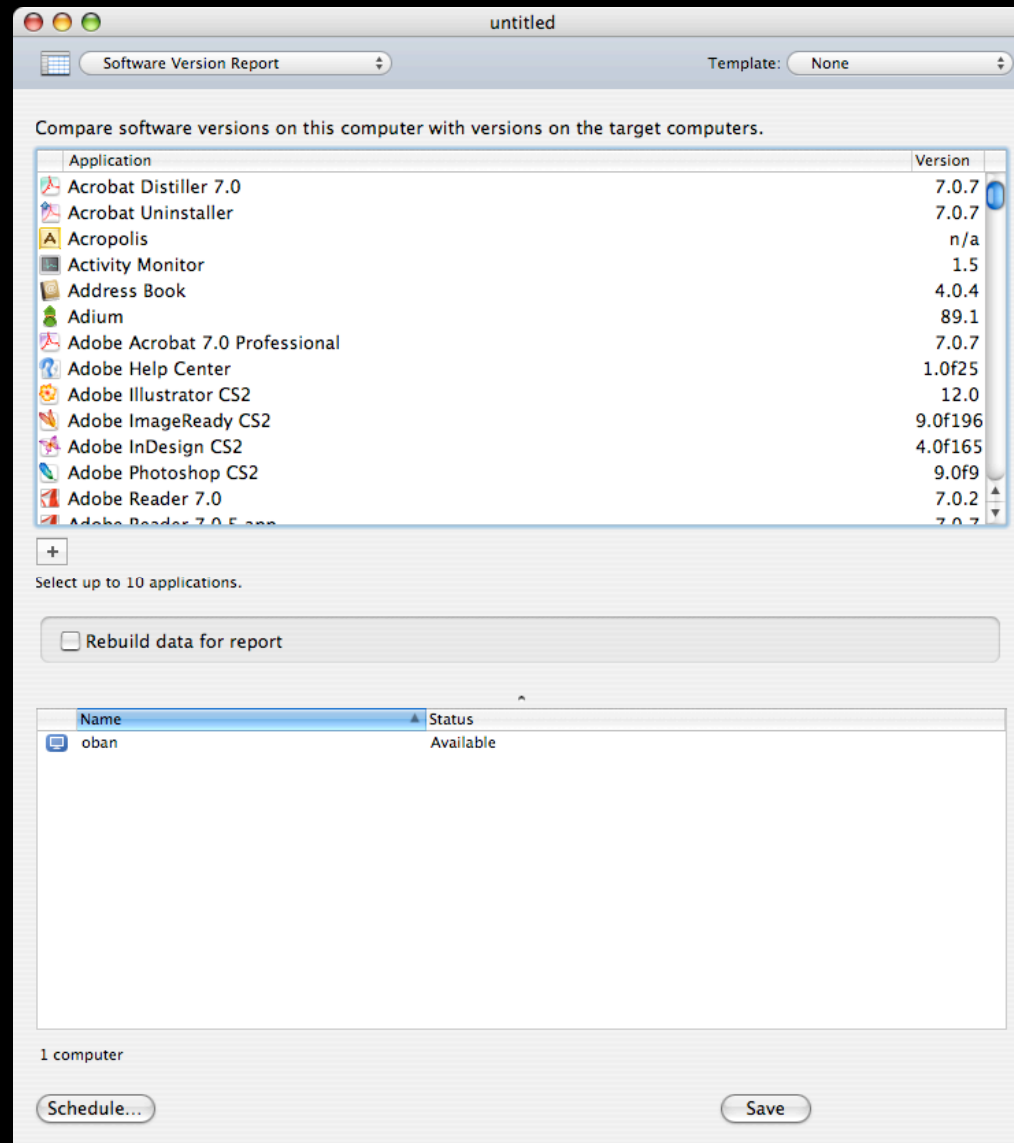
untitled

Software Version Report

Template: None

Compare software versions on this computer with versions on the target computers.

| Application | Version |
|---|---|
| Acrobat Distiller 7.0 | 7.0.7 |
| Acrobat Uninstaller | 7.0.7 |
| Acropolis | n/a |
| Activity Monitor | 1.5 |
| Address Book | 4.0.4 |
| Adium | 89.1 |
| Adobe Acrobat 7.0 Professional | 7.0.7 |
| Adobe Help Center | 1.0f25 |
| Adobe Illustrator CS2 | 12.0 |
| Adobe ImageReady CS2 | 9.0f196 |
| Adobe InDesign CS2 | 4.0f165 |
| Adobe Photoshop CS2 | 9.0f9 |
| Adobe Reader 7.0 | 7.0.2 |
| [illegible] | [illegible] |

+

Select up to 10 applications.

Rebuild data for report

| Name | Status |
|---|---|
| oban | Available |

1 computer

Schedule...

Save